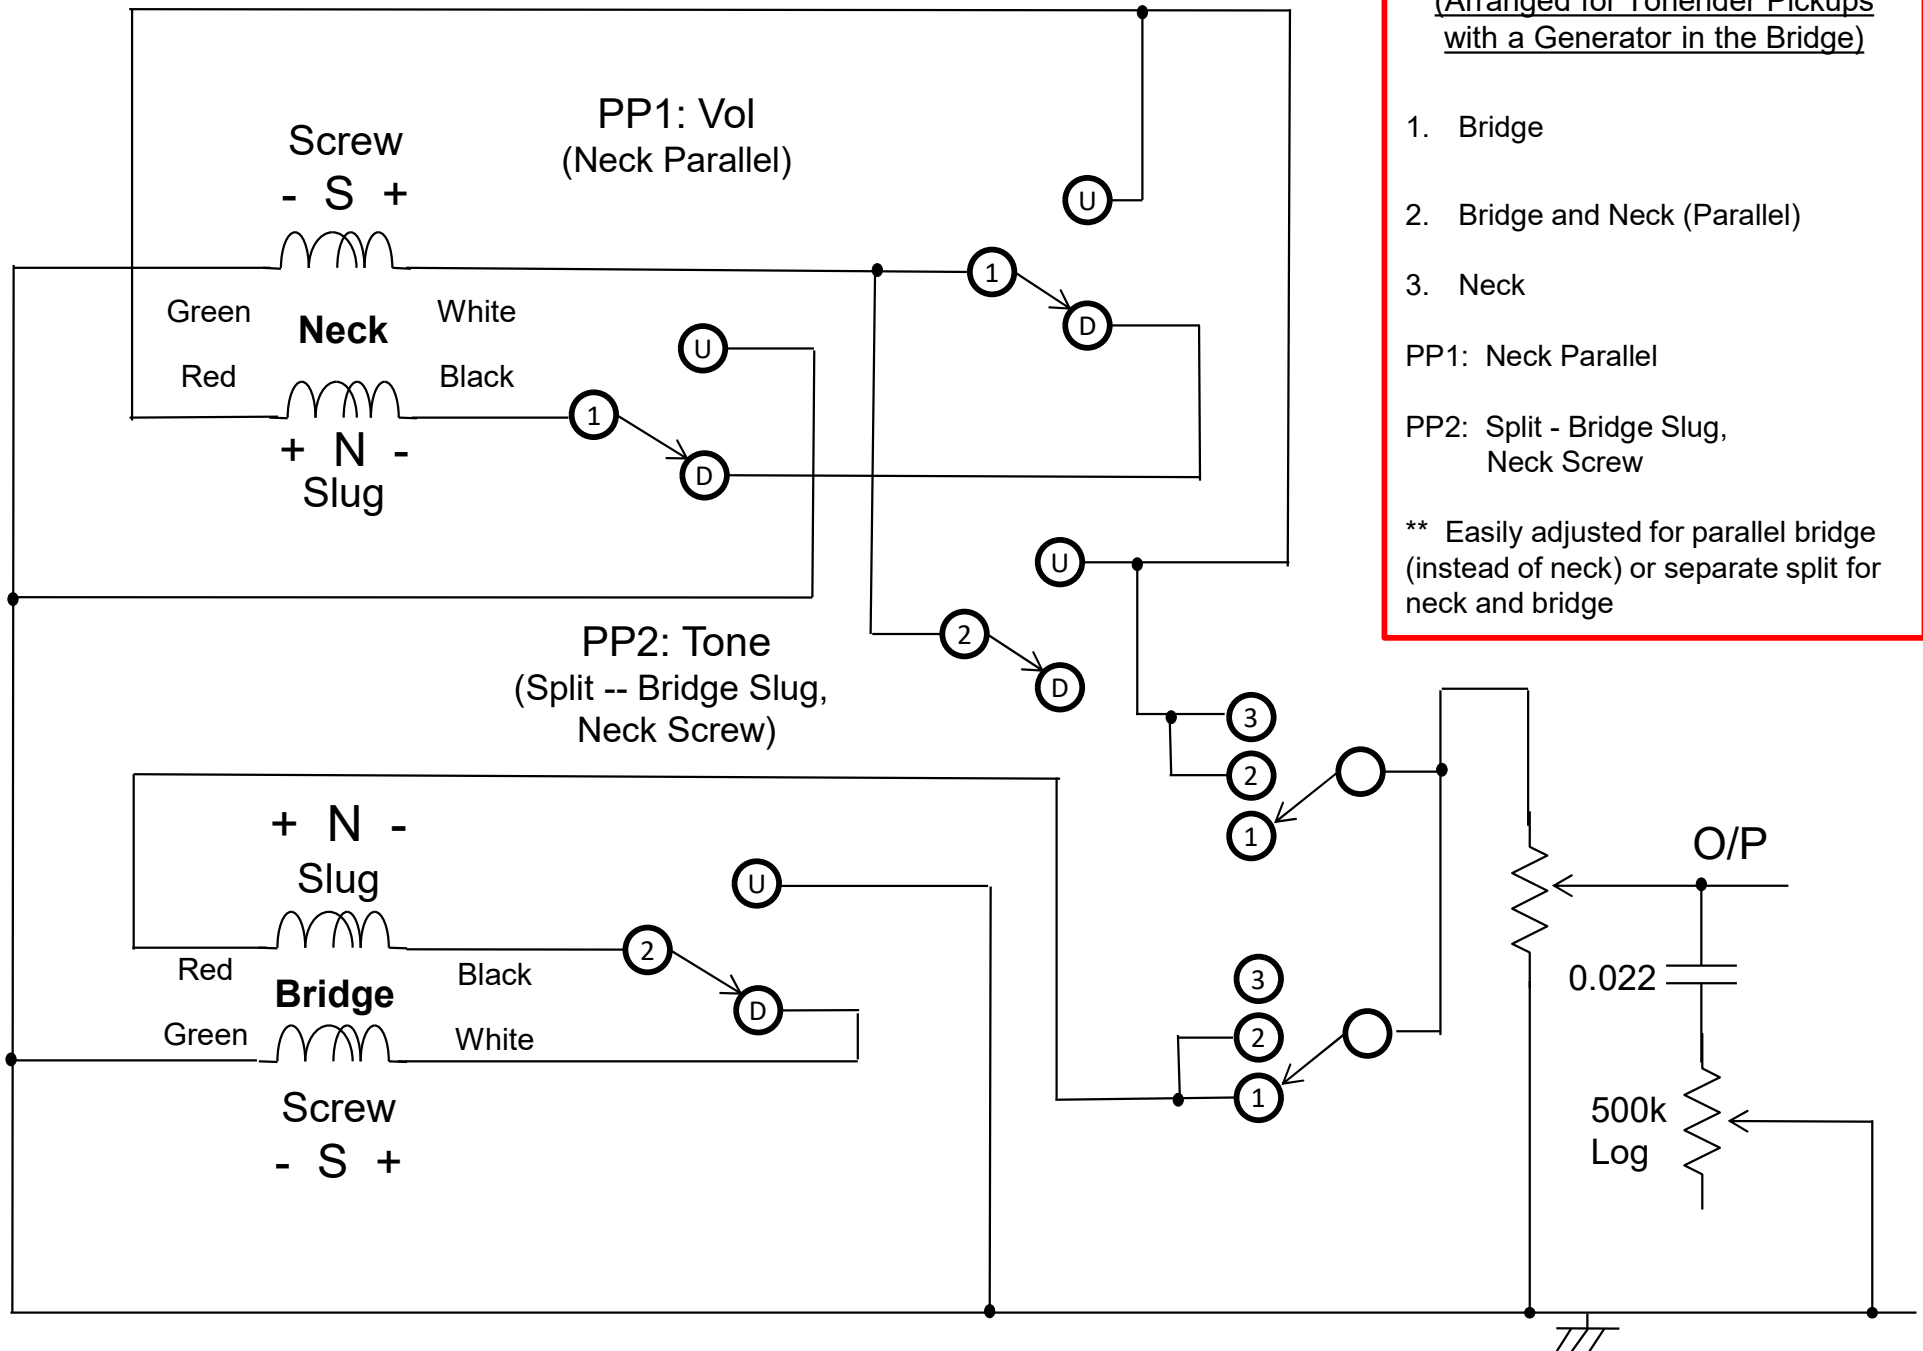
with a Generator in the Bridge)

1. Bridge

2. Bridge and Neck (Parallel)

3. Neck

PP1: Neck Parallel

PP2: Split - Bridge Slug, Neck Screw

** Easily adjusted for parallel bridge (instead of neck) or separate split for neck and bridge

PP1: Vol
(Neck Parallel)

Screw
- S +
Green
Neck
White
Red
Black
+ N -
Slug

U
1
D
U
1
D
U
2
D

PP2: Tone
(Split -- Bridge Slug, Neck Screw)

3
2
1

+ N -
Slug
Red
Bridge
Black
Green
White
Screw
- S +

U
2
D

3
2
1

O/P
0.022
500k
Log